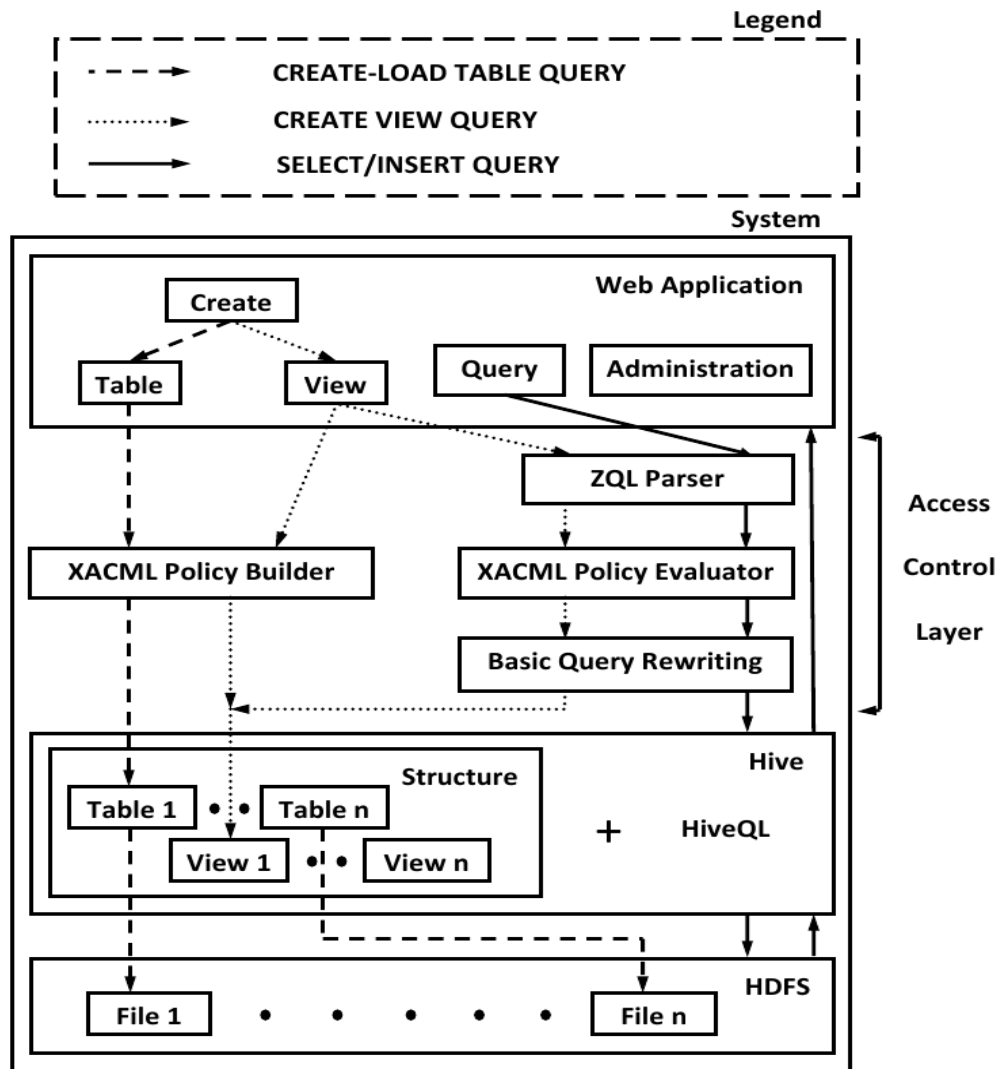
Legend

CREATE-LOAD TABLE QUERY

CREATE VIEW QUERY

SELECT/INSERT QUERY

System

Web Application

Create

Table

View

Query

Administration

ZQL Parser

Access

Control

Layer

XACML Policy Builder

XACML Policy Evaluator

Basic Query Rewriting

Hive

Structure

Table 1

Table n

View 1

View n

+

HiveQL

HDFS

File 1

File n